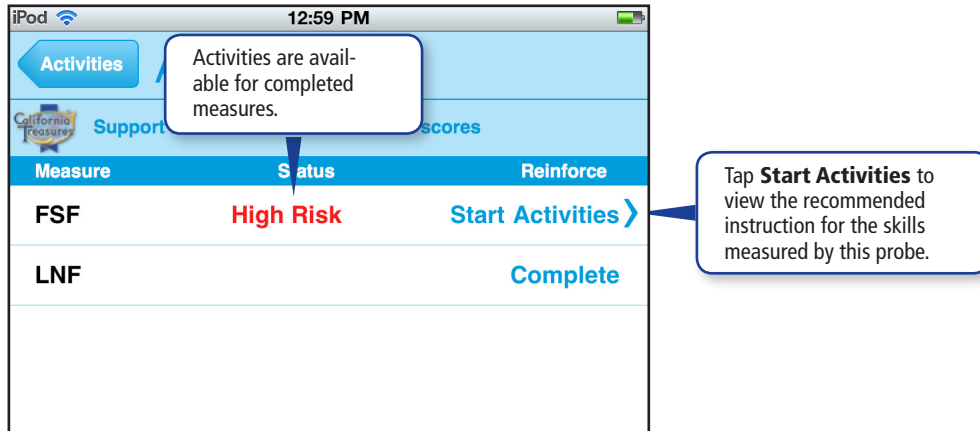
iPod 12:59 PM

Activities

Activities are available for completed measures.

California Treasures Support scores

| Measure | Status | Reinforce |
|---|---|---|
| FSF | High Risk | Start Activities ❯ |
| LNF | | Complete |

Tap **Start Activities** to view the recommended instruction for the skills measured by this probe.